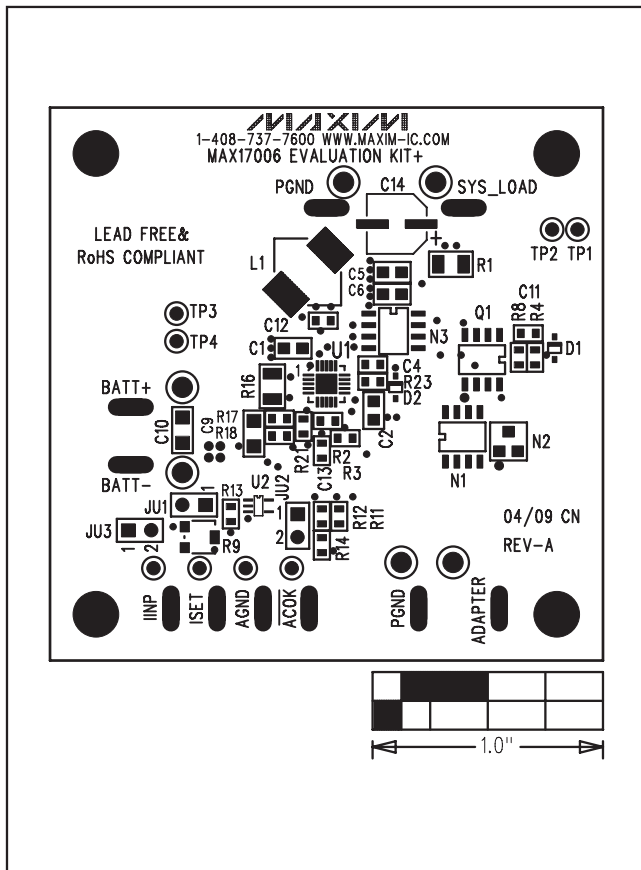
MAXIM
1-408-737-7600 WWW.MAXIM-IC.COM
MAX17006 EVALUATION KIT+

PGND
C14
SYS_LOAD

LEAD FREE&
RoHS COMPLIANT

+
R1
TP2 TP1
L1
C5
C6
C11
Q1
R8 R4
D1
C12
N3
TP3
TP4
C1
U1
1
C4
R23
D2
R16
BATT+
C10
C9
R17
R18
C2
R2
R3
R21
N2
N1
BATT-
C13
U2
JU2
R13
1
JU1
1
R12
R11
04/09 CN
JU3
1 2
R9
2
R14
REV-A

IINP
ISET
AGND
ACOK
PGND
ADAPTER

1.0"